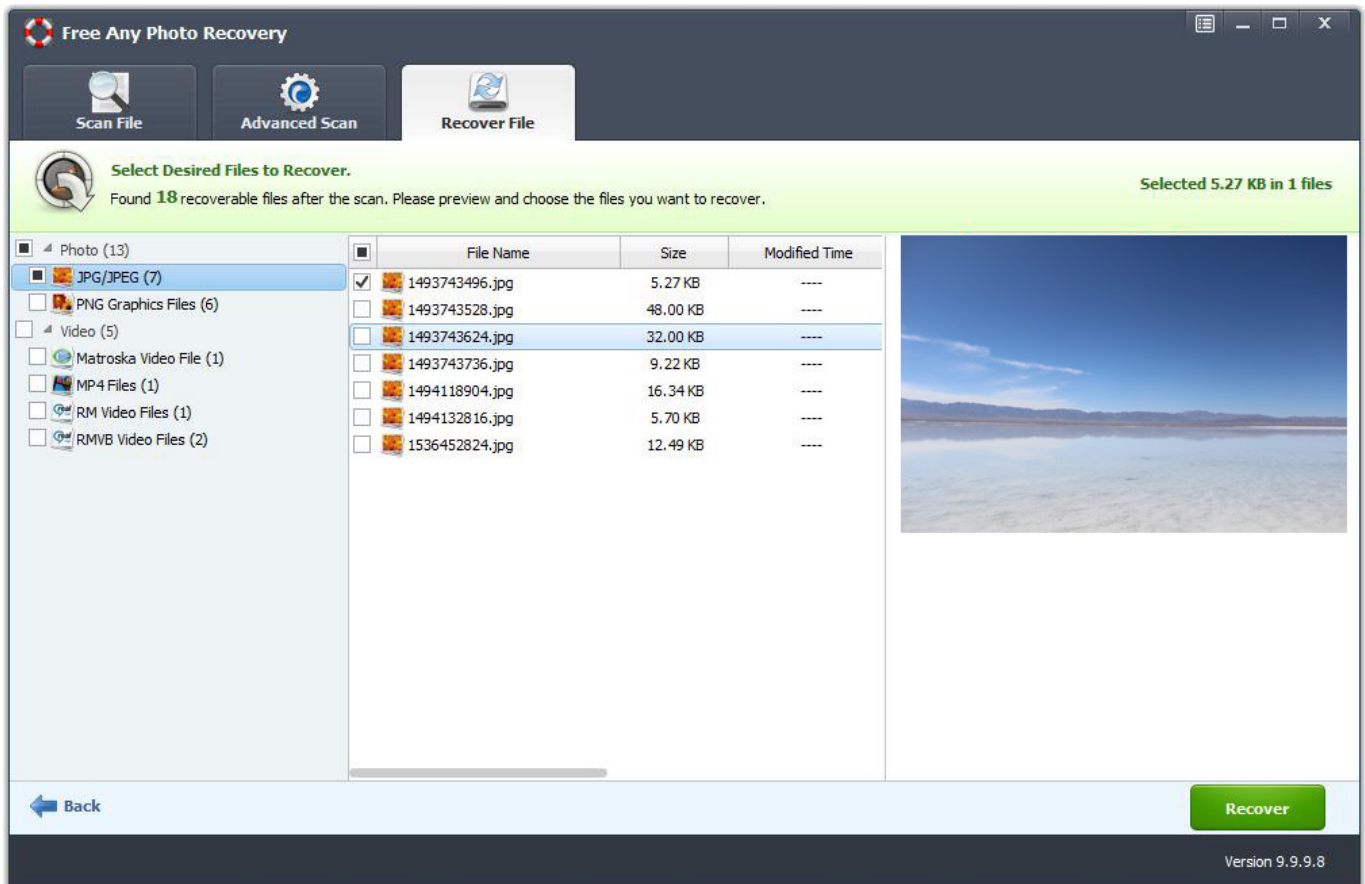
Free Any Photo Recovery

Scan File
Advanced Scan
Recover File

Select Desired Files to Recover.
Found 18 recoverable files after the scan. Please preview and choose the files you want to recover.

Selected 5.27 KB in 1 files

Photo (13)
JPG/JPEG (7)
PNG Graphics Files (6)
Video (5)
Matroska Video File (1)
MP4 Files (1)
RM Video Files (1)
RMVB Video Files (2)

| File Name | Size | Modified Time |
|---|---|---|
| 1493743496.jpg | 5.27 KB | ---- |
| 1493743528.jpg | 48.00 KB | ---- |
| 1493743624.jpg | 32.00 KB | ---- |
| 1493743736.jpg | 9.22 KB | ---- |
| 1494118904.jpg | 16.34 KB | ---- |
| 1494132816.jpg | 5.70 KB | ---- |
| 1536452824.jpg | 12.49 KB | ---- |

Back
Recover
Version 9.9.9.8